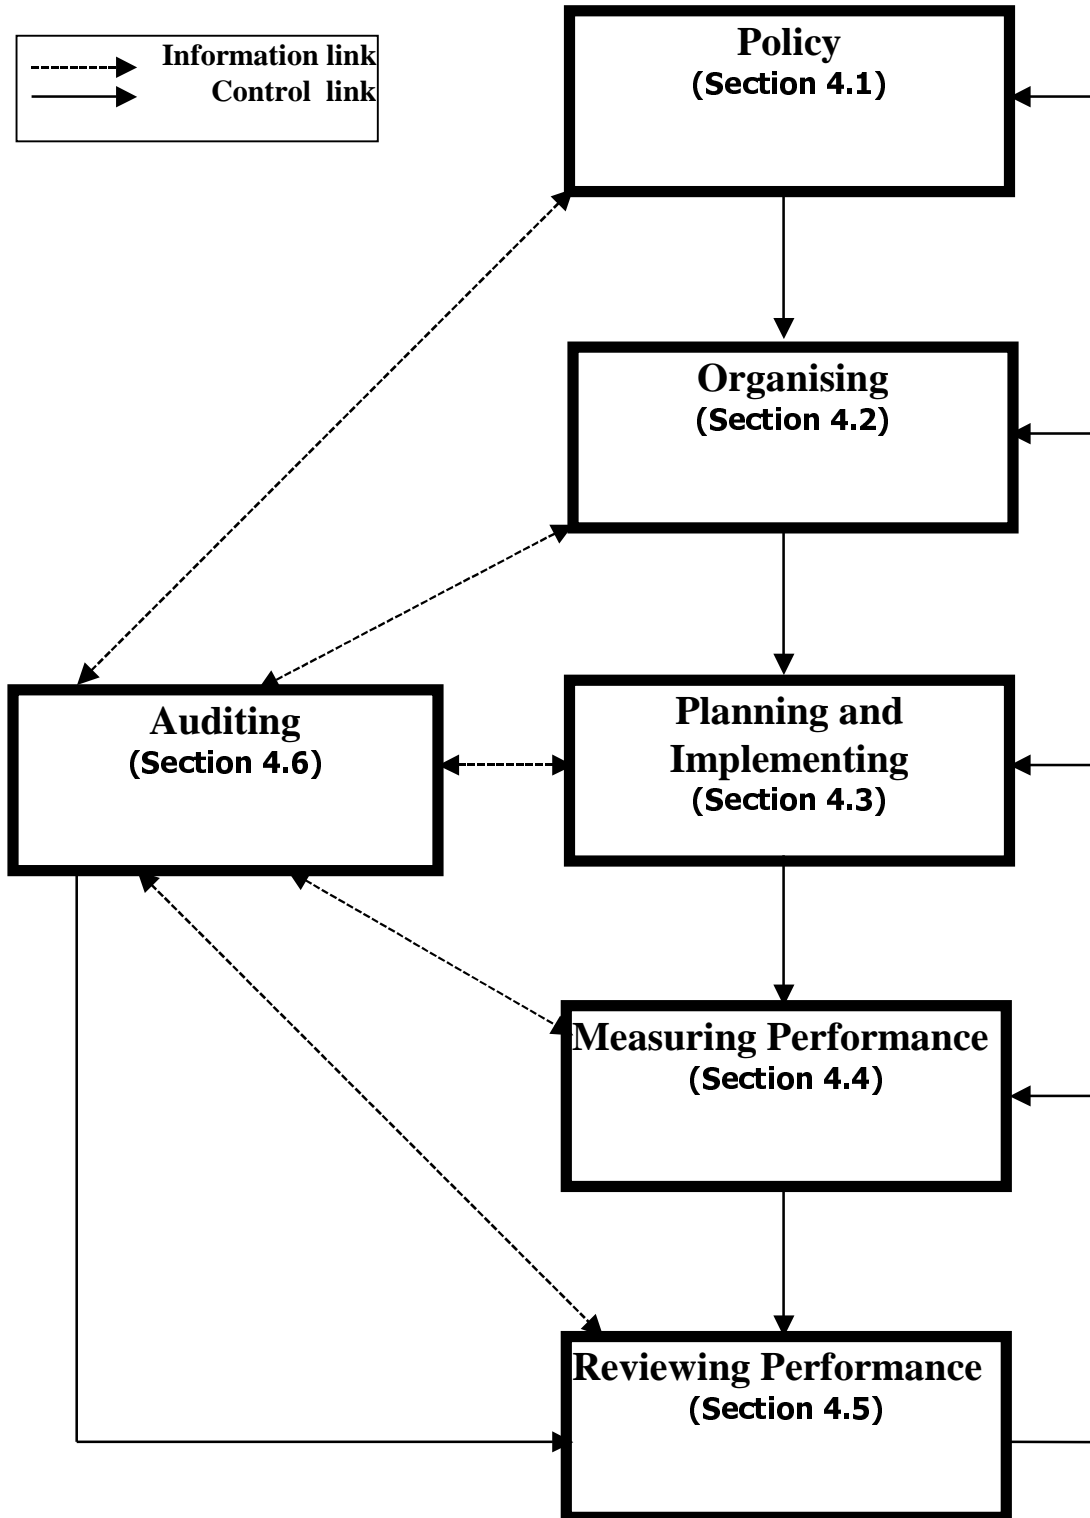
Information link
Control link

Policy
(Section 4.1)

Organising
(Section 4.2)

Auditing
(Section 4.6)

Planning and Implementing
(Section 4.3)

Measuring Performance
(Section 4.4)

Reviewing Performance
(Section 4.5)